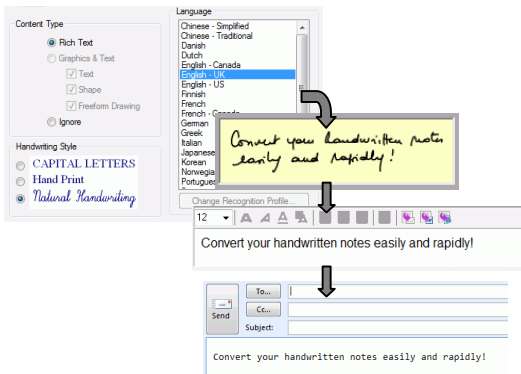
Content Type

Rich Text

Graphics & Text

Text

Shape

Freeform Drawing

Ignore

Handwriting Style

CAPITAL LETTERS

Hand Print

Natural Handwriting

Language

Chinese - Simplified
Chinese - Traditional
Danish
Dutch
English - Canada
English - UK
English - US
Finnish
French
French - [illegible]
German
Greek
Italian
Japanese
Korean
Norwegian
Portugues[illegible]

Change Recognition Profile...

Convert your handwritten notes easily and rapidly!

12

Convert your handwritten notes easily and rapidly!

Send

To...

Cc...

Subject:

Convert your handwritten notes easily and rapidly!